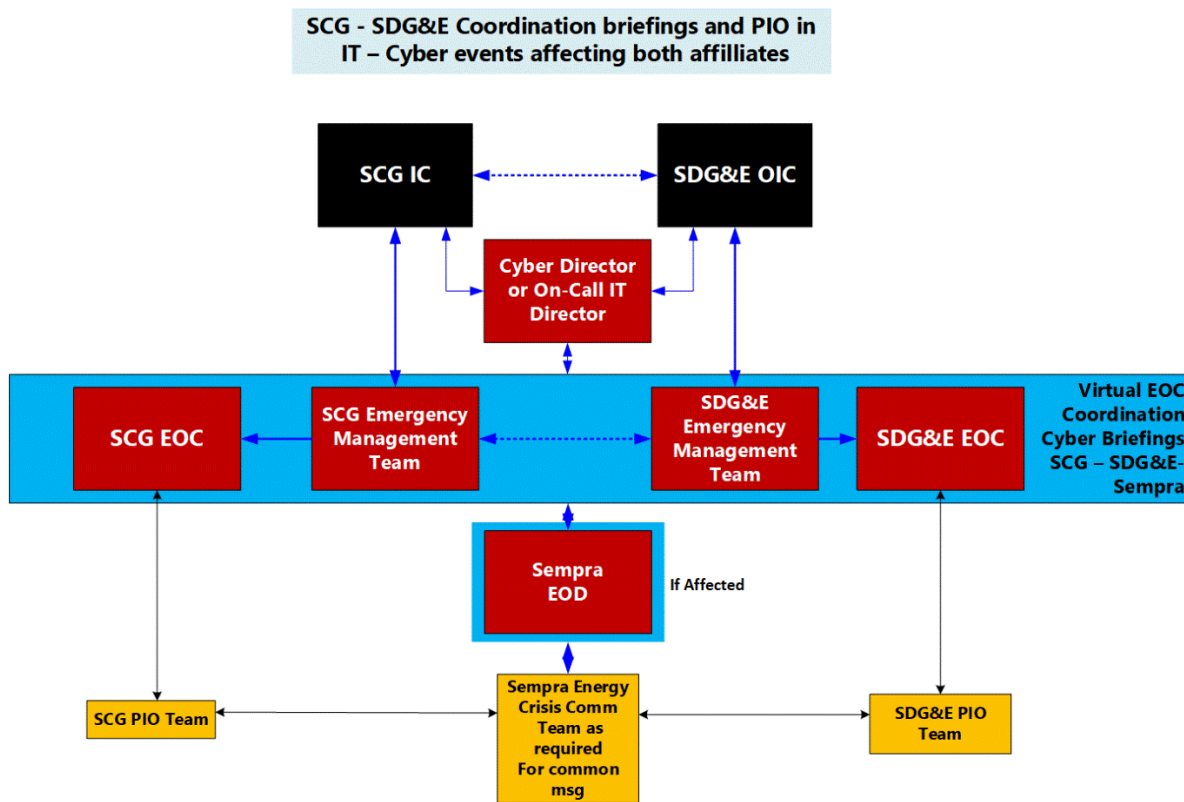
SCG - SDG&E Coordination briefings and PIO in IT – Cyber events affecting both affiliates

SCG IC

SDG&E OIC

Cyber Director or On-Call IT Director

SCG EOC

SCG Emergency Management Team

SDG&E Emergency Management Team

SDG&E EOC

Virtual EOC Coordination Cyber Briefings SCG – SDG&E- Sempra

Sempra EOD

If Affected

SCG PIO Team

Sempra Energy Crisis Comm Team as required For common msg

SDG&E PIO Team